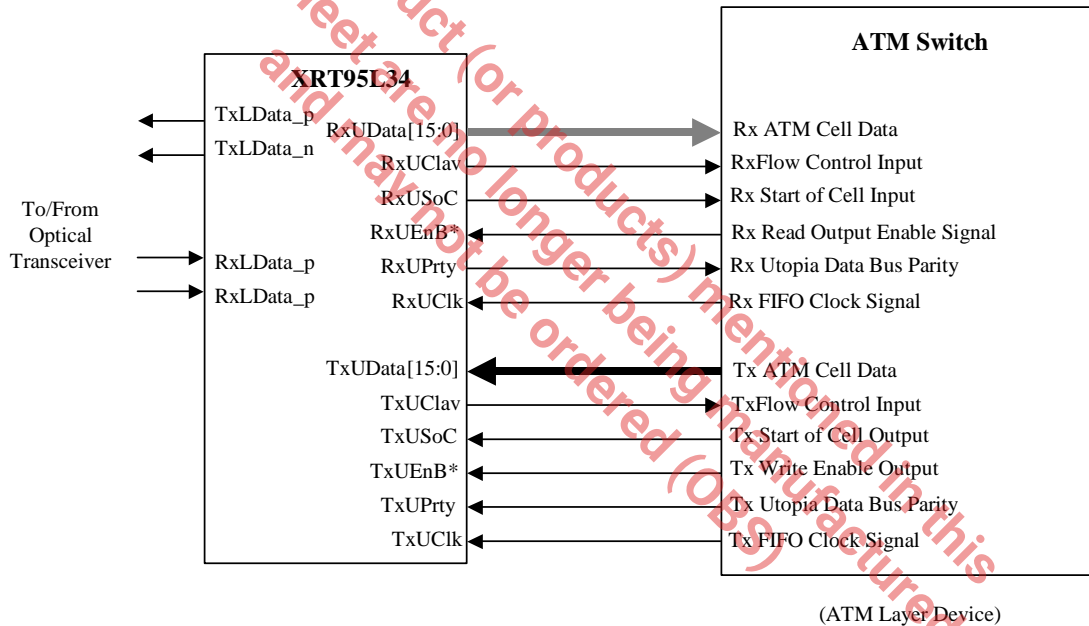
XRT95L34

TxLData_p
TxLData_n

To/From Optical Transceiver

RxLData_p
RxLData_p

RxUData[15:0]
RxUClav
RxUSoC
RxUEnB*
RxUPrty
RxUClk

TxUData[15:0]
TxUClav
TxUSoC
TxUEnB*
TxUPrty
TxUClk

ATM Switch

Rx ATM Cell Data
RxFlow Control Input
Rx Start of Cell Input
Rx Read Output Enable Signal
Rx Utopia Data Bus Parity
Rx FIFO Clock Signal

Tx ATM Cell Data
TxFlow Control Input
Tx Start of Cell Output
Tx Write Enable Output
Tx Utopia Data Bus Parity
Tx FIFO Clock Signal

(ATM Layer Device)

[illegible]eet are no longer being manufactured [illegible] product (or products) mentioned in this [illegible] and may not be ordered (OBS)